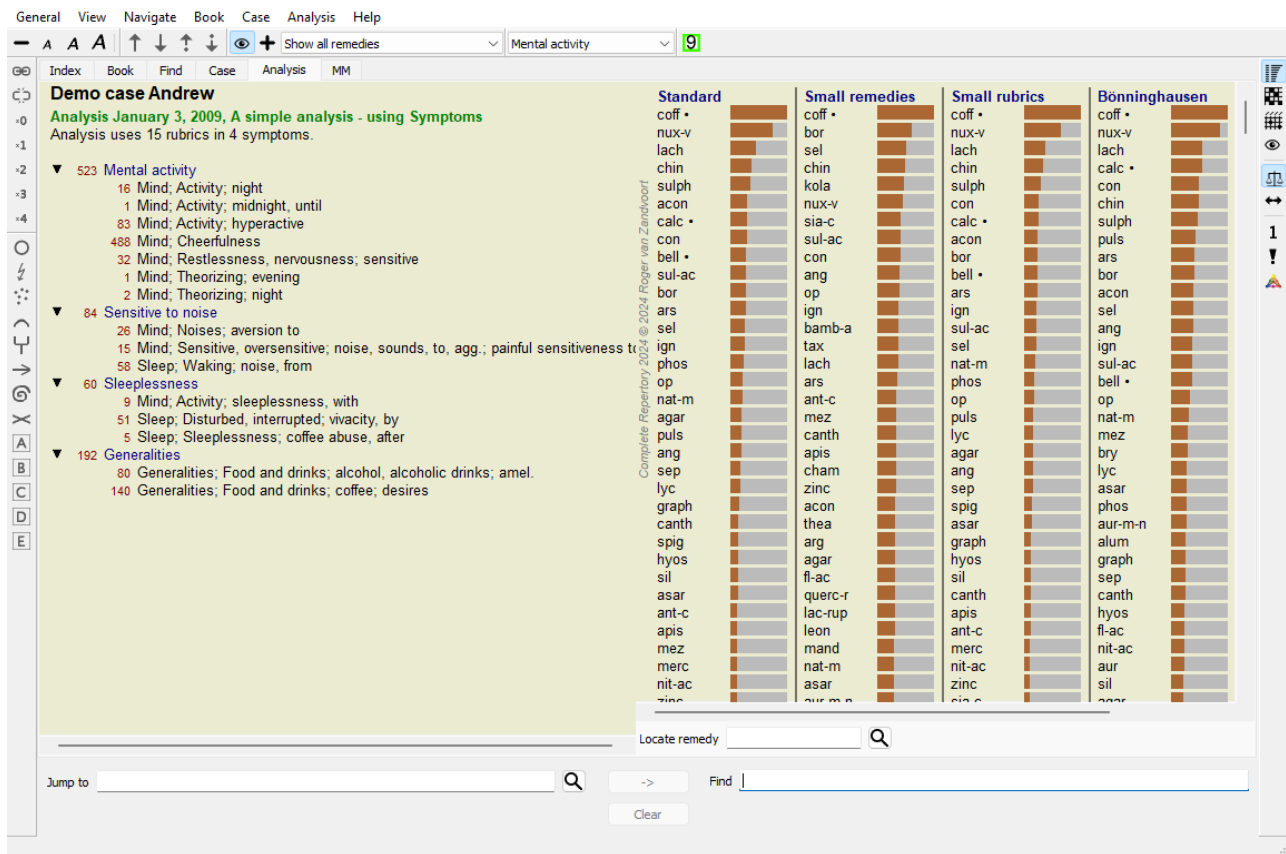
General View Navigate Book Case Analysis Help

A A A
Show all remedies
Mental activity
9

•0
•1
•2
•3
•4
A
B
C
D
E

Index Book Find Case Analysis MM

Demo case Andrew
Analysis January 3, 2009, A simple analysis - using Symptoms
Analysis uses 15 rubrics in 4 symptoms.

523 Mental activity
16 Mind; Activity; night
1 Mind; Activity; midnight, until
83 Mind; Activity; hyperactive
488 Mind; Cheerfulness
32 Mind; Restlessness, nervousness; sensitive
1 Mind; Theorizing; evening
2 Mind; Theorizing; night
84 Sensitive to noise
26 Mind; Noises; aversion to
15 Mind; Sensitive, oversensitive; noise, sounds, to, agg.; painful sensitiveness t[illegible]
58 Sleep; Waking; noise, from
60 Sleeplessness
9 Mind; Activity; sleeplessness, with
51 Sleep; Disturbed, interrupted; vivacity, by
5 Sleep; Sleeplessness; coffee abuse, after
192 Generalities
80 Generalities; Food and drinks; alcohol, alcoholic drinks; amel.
140 Generalities; Food and drinks; coffee; desires

Complete Repertory 2024 © 2024 Roger van Zandvoort

Standard
coff •
nux-v
lach
chin
sulph
acon
calc •
con
bell •
sul-ac
bor
ars
sel
ign
phos
op
nat-m
agar
puls
ang
sep
lyc
graph
canth
spig
hyos
sil
asar
ant-c
apis
mez
merc
nit-ac
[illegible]

Small remedies
coff •
bor
sel
chin
kola
nux-v
sia-c
sul-ac
con
ang
op
ign
bamb-a
tax
lach
ars
ant-c
mez
canth
apis
cham
zinc
acon
thea
arg
agar
fl-ac
querc-r
lac-rup
leon
mand
nat-m
asar
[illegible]

Small rubrics
coff •
nux-v
lach
chin
sulph
con
calc •
acon
bor
bell •
ars
sul-ac
sel
nat-m
phos
op
puls
lyc
agar
ang
sep
spig
asar
graph
hyos
sil
canth
apis
ant-c
merc
nit-ac
zinc
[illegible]

Bönninghausen
coff •
nux-v
lach
calc •
con
chin
sulph
puls
ars
bor
acon
sel
ang
ign
sul-ac
bell •
op
nat-m
mez
bry
lyc
asar
phos
aur-m-n
alum
graph
sep
canth
hyos
fl-ac
nit-ac
aur
sil
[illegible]

Locate remedy

Jump to
->
Find
Clear

1
!